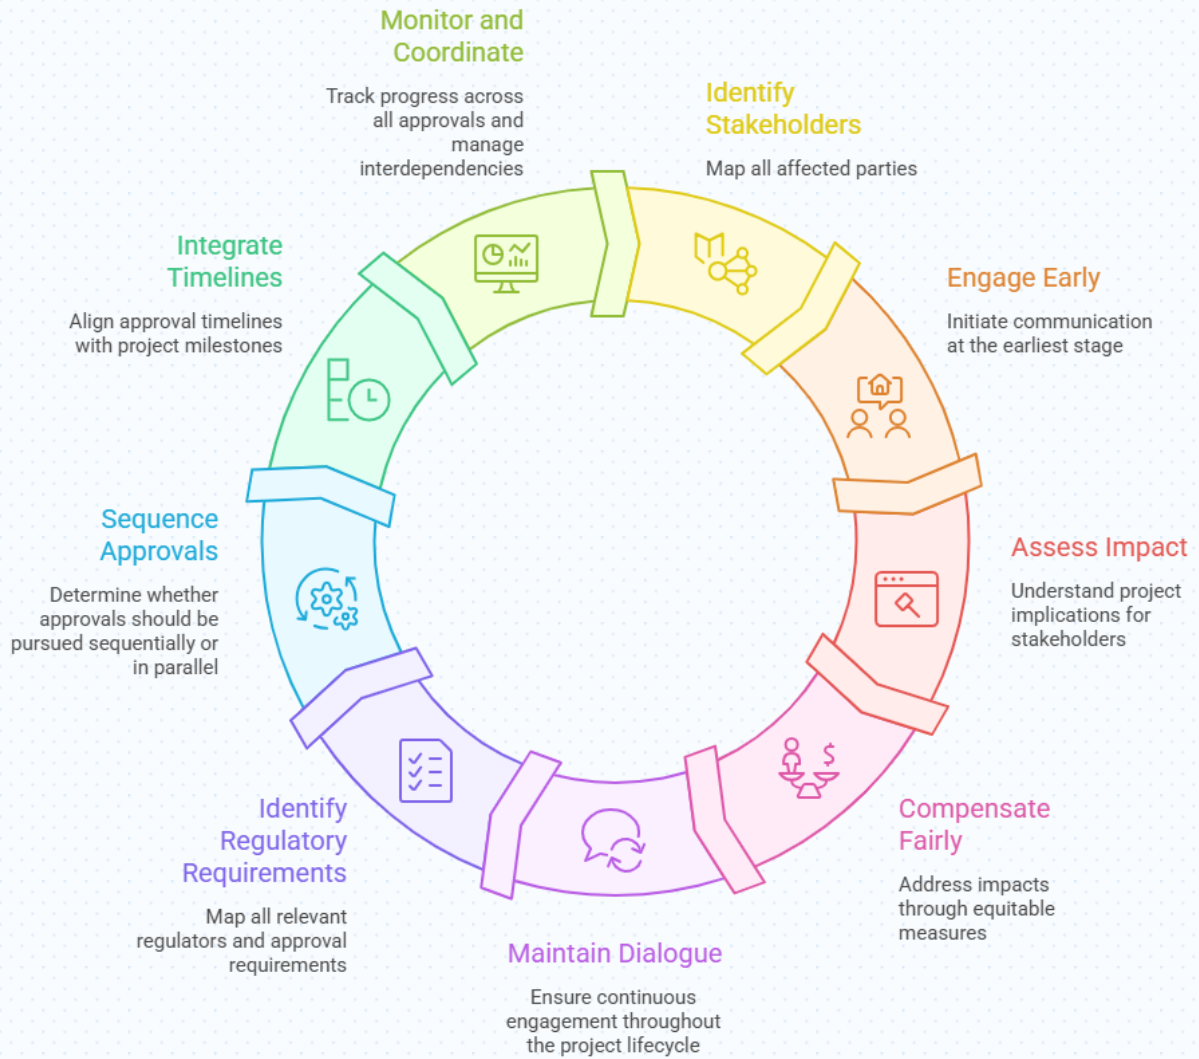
Monitor and Coordinate

Track progress across all approvals and manage interdependencies

Identify Stakeholders

Map all affected parties

Integrate Timelines

Align approval timelines with project milestones

Engage Early

Initiate communication at the earliest stage

Sequence Approvals

Determine whether approvals should be pursued sequentially or in parallel

Assess Impact

Understand project implications for stakeholders

Identify Regulatory Requirements

Map all relevant regulators and approval requirements

Compensate Fairly

Address impacts through equitable measures

Maintain Dialogue

Ensure continuous engagement throughout the project lifecycle